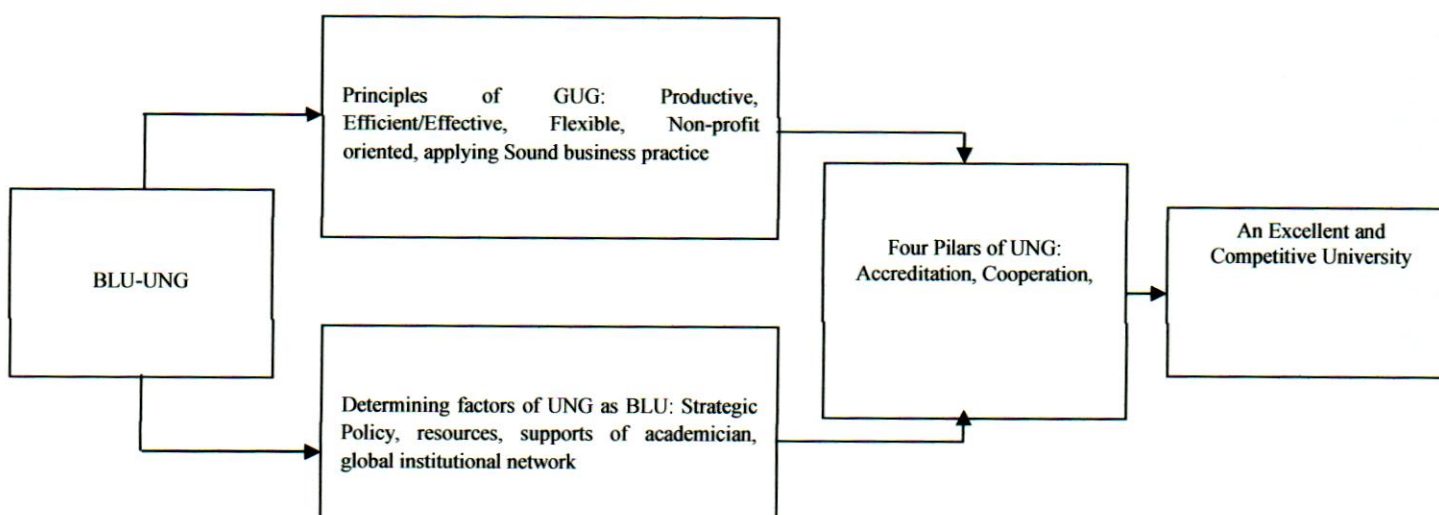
BLU-UNG

Principles of GUG: Productive, Efficient/Effective, Flexible, Non-profit oriented, applying Sound business practice

Determining factors of UNG as BLU: Strategic Policy, resources, supports of academician, global institutional network

Four Pilars of UNG: Accreditation, Cooperation,

An Excellent and Competitive University